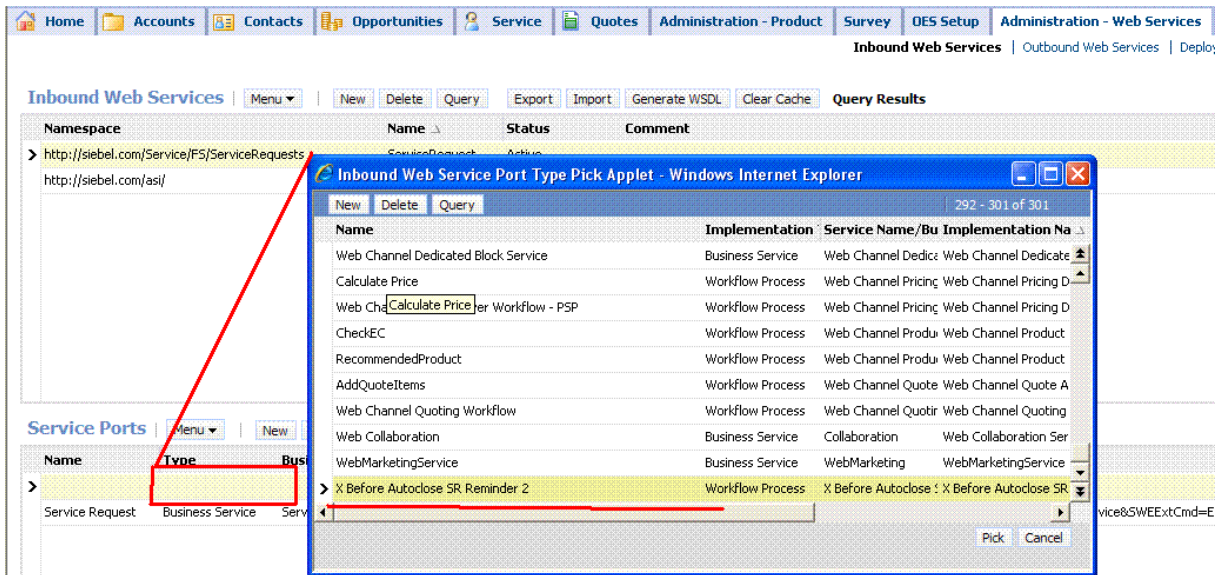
Home | Accounts | Contacts | Opportunities | Service | Quotes | Administration - Product | Survey | OES Setup | Administration - Web Services

Inbound Web Services | Outbound Web Services | Deploy

Inbound Web Services | Menu ▾ | New | Delete | Query | Export | Import | Generate WSDL | Clear Cache | Query Results

| Namespace | Name | Status | Comment |
|---|---|---|---|
| http://siebel.com/Service/FS/ServiceRequests | ServiceRequest | Active | |
| http://siebel.com/asi/ | | | |

Service Ports | Menu ▾ | New

| Name | Type | Busi |
|---|---|---|
| | | |
| Service Request | Business Service | Serv |

vice&SWEExtCmd=E

Inbound Web Service Port Type Pick Applet - Windows Internet Explorer

New | Delete | Query | 292 - 301 of 301

| Name | Implementation | Service Name/Bu | Implementation Na |
|---|---|---|---|
| Web Channel Dedicated Block Service | Business Service | Web Channel Dedica | Web Channel Dedicate |
| Calculate Price | Workflow Process | Web Channel Pricinç | Web Channel Pricing D |
| Web Cha Calculate Price er Workflow - PSP | Workflow Process | Web Channel Pricinç | Web Channel Pricing D |
| CheckEC | Workflow Process | Web Channel Produ | Web Channel Product |
| RecommendedProduct | Workflow Process | Web Channel Produ | Web Channel Product |
| AddQuoteItems | Workflow Process | Web Channel Quote | Web Channel Quote A |
| Web Channel Quoting Workflow | Workflow Process | Web Channel Quotir | Web Channel Quoting |
| Web Collaboration | Business Service | Collaboration | Web Collaboration Ser |
| WebMarketingService | Business Service | WebMarketing | WebMarketingService |
| X Before Autoclose SR Reminder 2 | Workflow Process | X Before Autoclose ! | X Before Autoclose SR |

Pick | Cancel